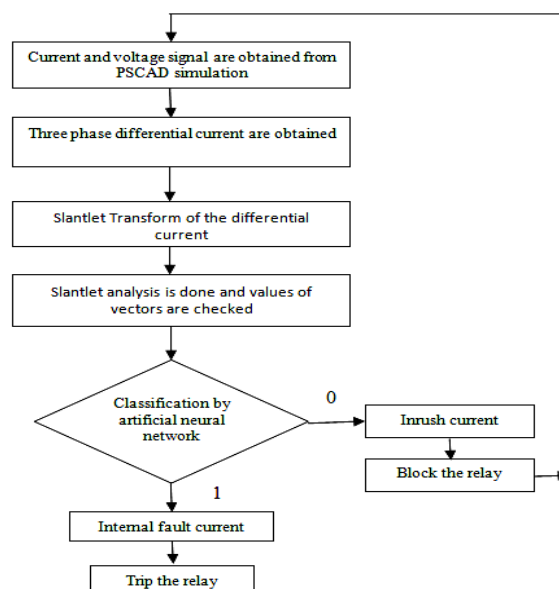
Current and voltage signal are obtained from PSCAD simulation

Three phase differential current are obtained

Slantlet Transform of the differential current

Slantlet analysis is done and values of vectors are checked

Classification by artificial neural network

0

Inrush current

Block the relay

1

Internal fault current

Trip the relay